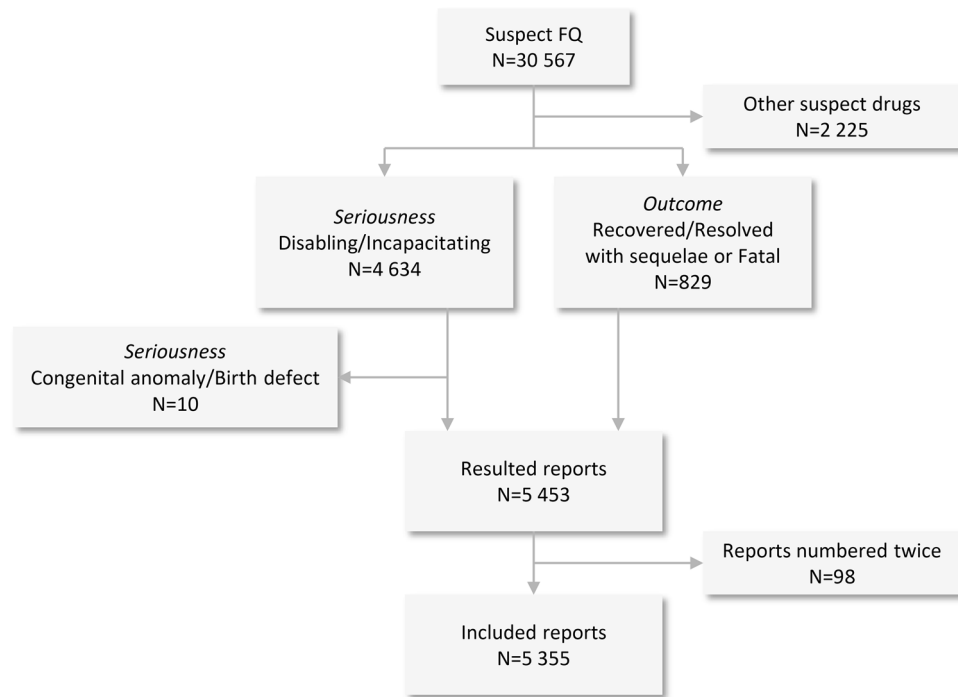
Suspect FQ
N=30 567

Other suspect drugs
N=2 225

*Seriousness*
Disabling/Incapacitating
N=4 634

*Outcome*
Recovered/Resolved with sequelae or Fatal
N=829

*Seriousness*
Congenital anomaly/Birth defect
N=10

Resulted reports
N=5 453

Reports numbered twice
N=98

Included reports
N=5 355